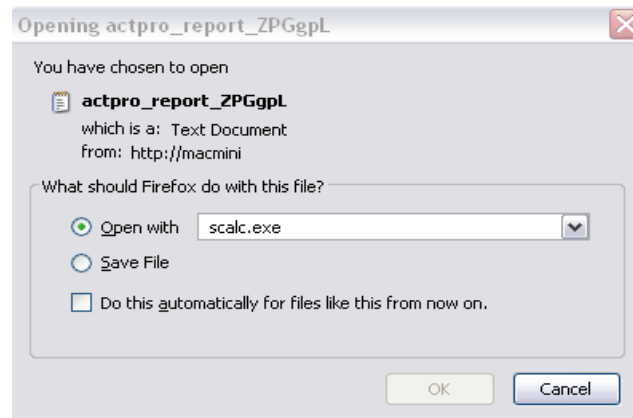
Opening actpro_report_ZPGgpL

You have chosen to open

actpro_report_ZPGgpL

which is a: Text Document

from: http://macmini

What should Firefox do with this file?

Open with scalc.exe

Save File

Do this automatically for files like this from now on.

OK Cancel